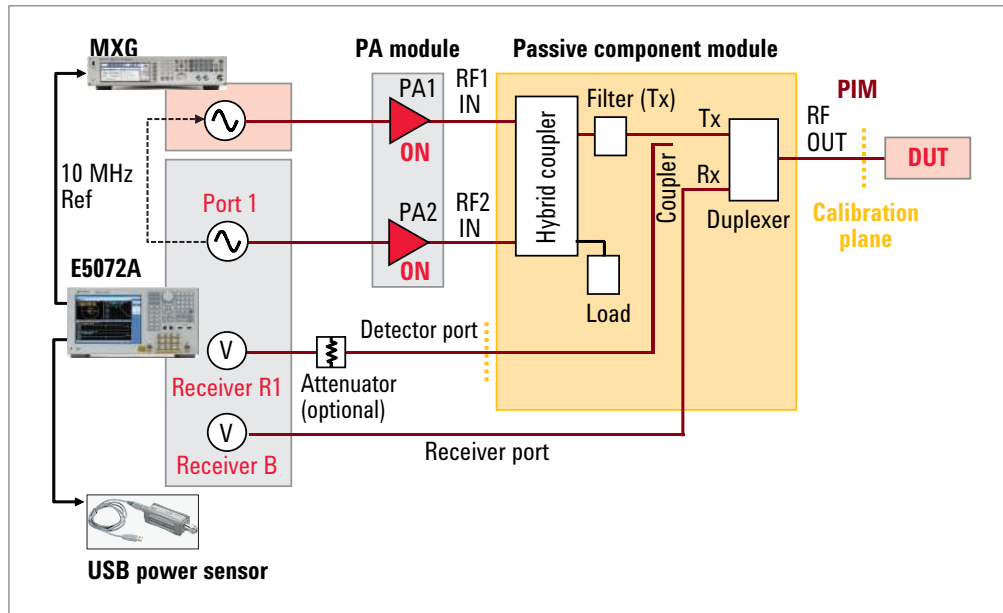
MXG

PA module

Passive component module

PIM

PA1

RF1 IN

Filter (Tx)

Tx

RF OUT

DUT

ON

Hybrid coupler

Coupler

Rx

10 MHz Ref

Port 1

PA2

RF2 IN

Duplexer

Calibration plane

ON

E5072A

Load

Detector port

V

Attenuator (optional)

Receiver R1

V

Receiver port

Receiver B

USB power sensor